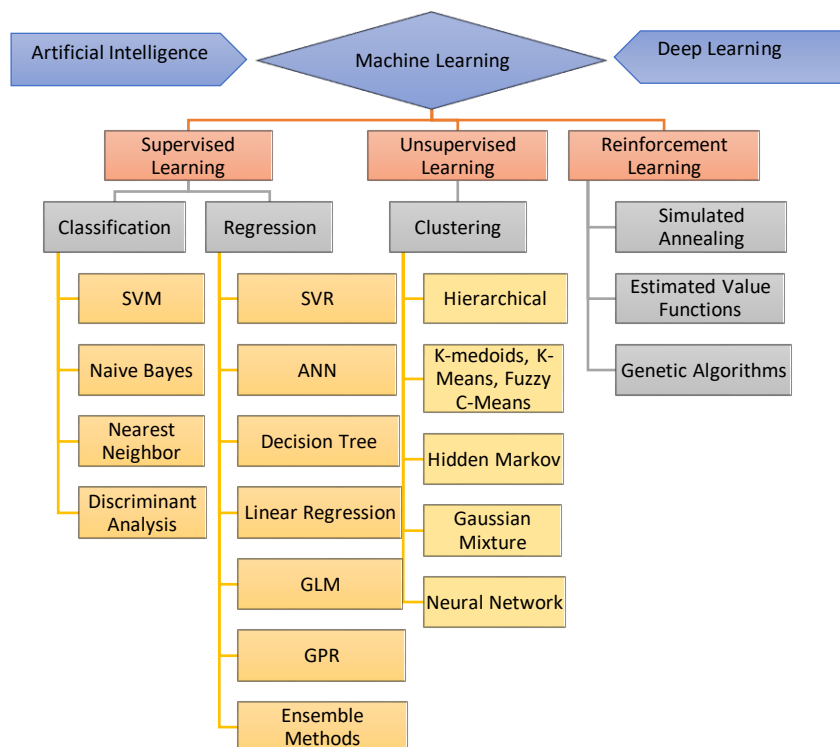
Artificial Intelligence

Machine Learning

Deep Learning

Supervised Learning

Unsupervised Learning

Reinforcement Learning

Classification

SVM

Naive Bayes

Nearest Neighbor

Discriminant Analysis

Regression

SVR

ANN

Decision Tree

Linear Regression

GLM

GPR

Ensemble Methods

Clustering

Hierarchical

K-medoids, K-Means, Fuzzy C-Means

Hidden Markov

Gaussian Mixture

Neural Network

Simulated Annealing

Estimated Value Functions

Genetic Algorithms